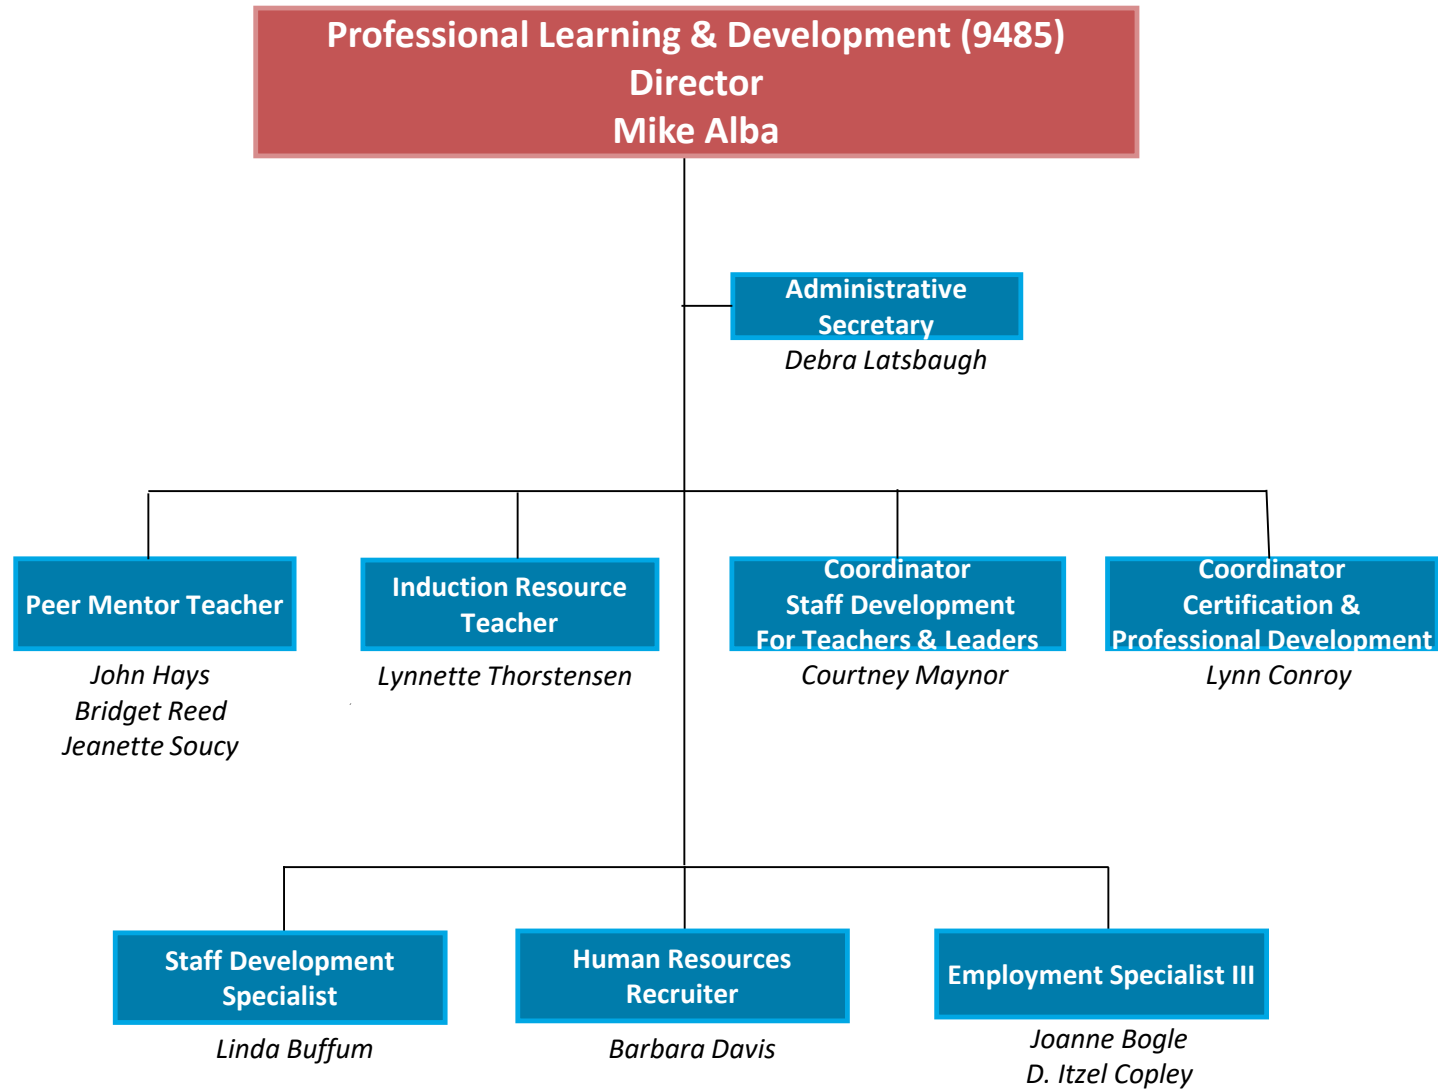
Professional Learning & Development (9485)
Director
Mike Alba

Administrative Secretary
Debra Latsbaugh

Peer Mentor Teacher
John Hays
Bridget Reed
Jeanette Soucy

Induction Resource Teacher
Lynnette Thorstensen

Coordinator
Staff Development
For Teachers & Leaders
Courtney Maynor

Coordinator
Certification &
Professional Development
Lynn Conroy

Staff Development Specialist
Linda Buffum

Human Resources Recruiter
Barbara Davis

Employment Specialist III
Joanne Bogle
D. Itzel Copley